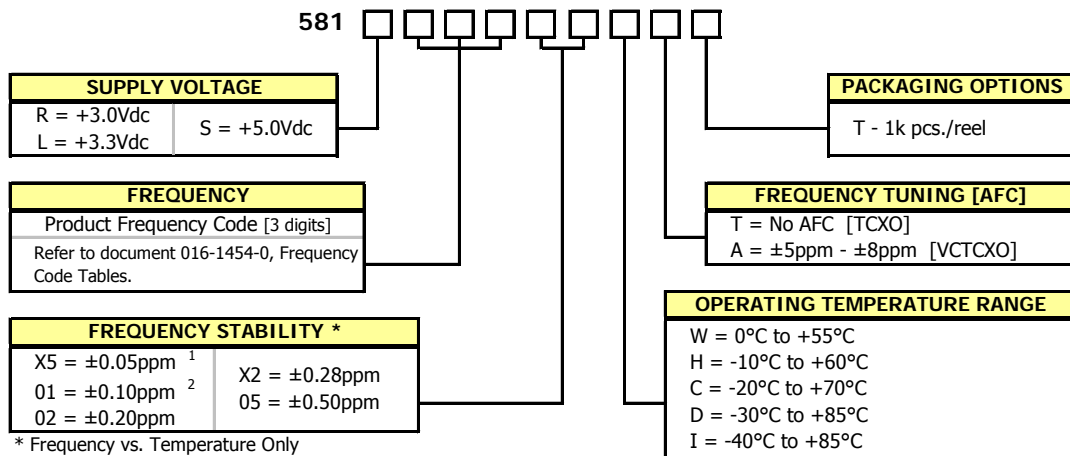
581

| SUPPLY VOLTAGE | |
|---|---|
| R = +3.0Vdc<br>L = +3.3Vdc | S = +5.0Vdc |

| FREQUENCY |
|---|
| Product Frequency Code [3 digits] |
| Refer to document 016-1454-0, Frequency Code Tables. |

| FREQUENCY STABILITY * | |
|---|---|
| X5 = ±0.05ppm $^1$<br>01 = ±0.10ppm $^2$<br>02 = ±0.20ppm | X2 = ±0.28ppm<br>05 = ±0.50ppm |

* Frequency vs. Temperature Only

| PACKAGING OPTIONS |
|---|
| T - 1k pcs./reel |

| FREQUENCY TUNING [AFC] |
|---|
| T = No AFC [TCXO]<br>A = ±5ppm - ±8ppm [VCTCXO] |

| OPERATING TEMPERATURE RANGE |
|---|
| W = 0°C to +55°C<br>H = -10°C to +60°C<br>C = -20°C to +70°C<br>D = -30°C to +85°C<br>I = -40°C to +85°C |